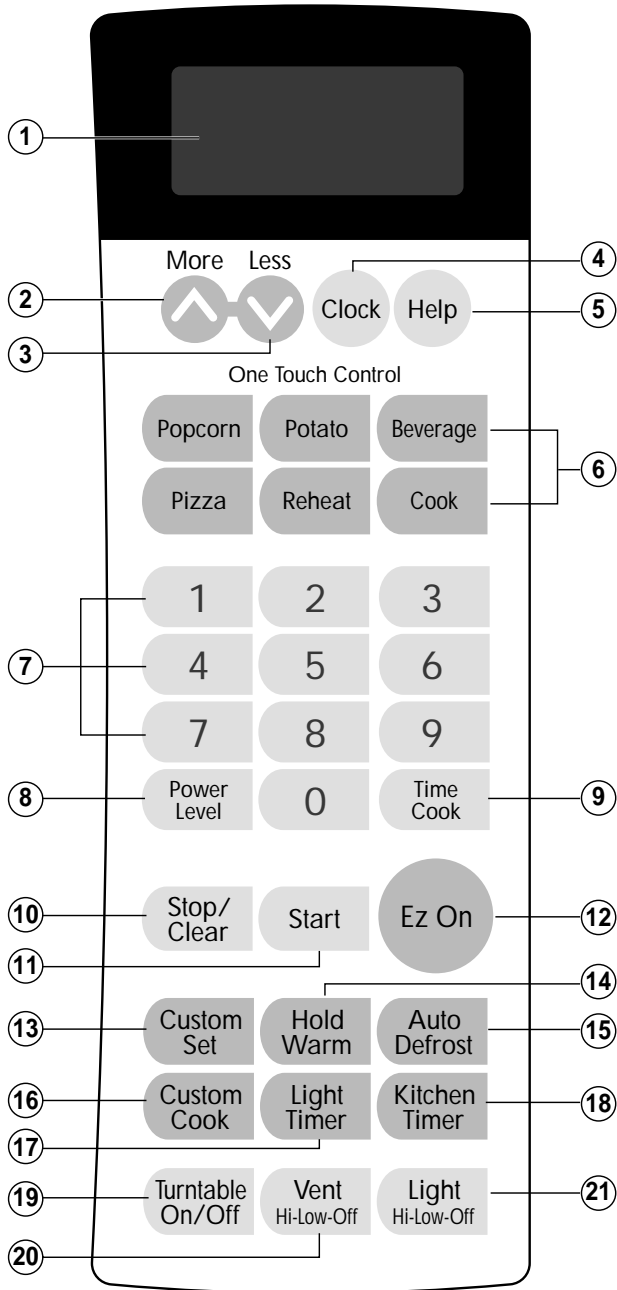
1

More Less

2

3

Clock Help

4

5

One Touch Control

Popcorn Potato Beverage

Pizza Reheat Cook

6

1 2 3

4 5 6

7 8 9

7

Power Level 0 Time Cook

8

9

Stop/ Clear Start Ez On

10

11

12

14

Custom Set Hold Warm Auto Defrost

13

15

Custom Cook Light Timer Kitchen Timer

16

17

18

Turntable On/Off Vent Hi-Low-Off Light Hi-Low-Off

19

20

21